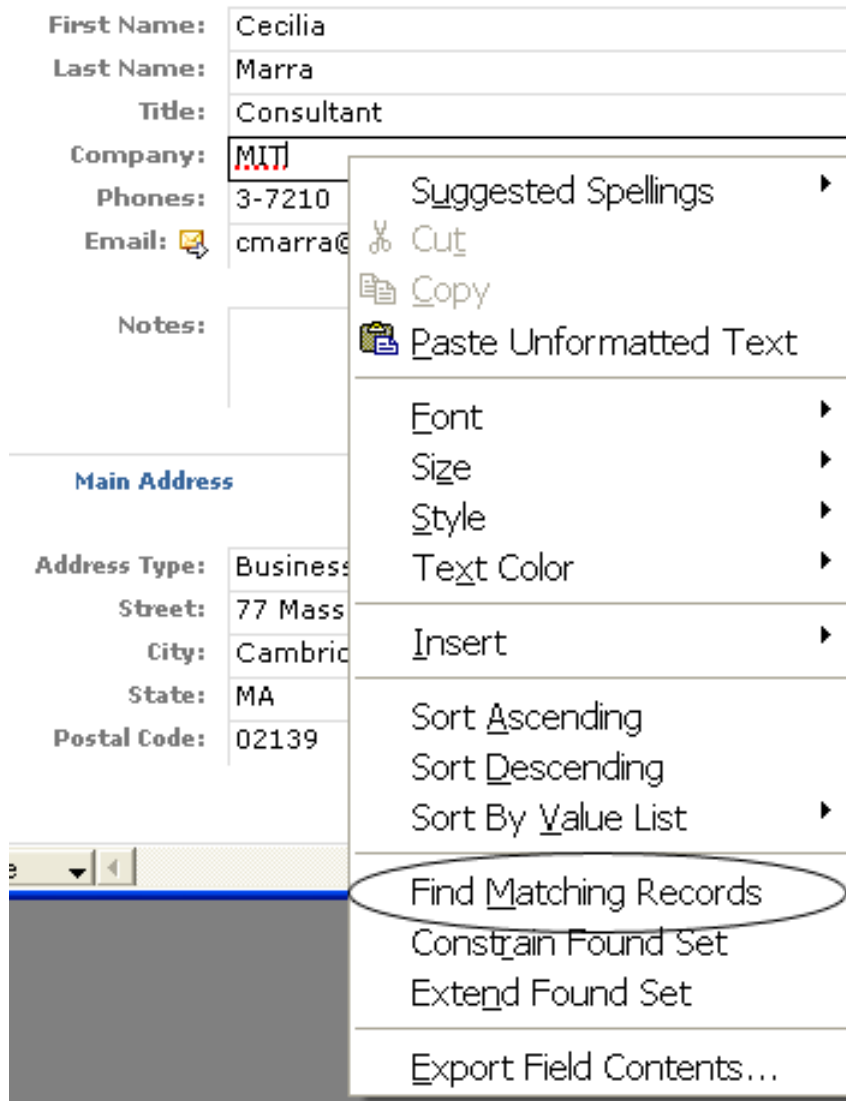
First Name: Cecilia
Last Name: Marra
Title: Consultant
Company: MIT
Phones: 3-7210
Email: cmarra@

Notes:

Main Address

Address Type: Business
Street: 77 Mass
City: Cambric
State: MA
Postal Code: 02139

Suggested Spellings
Cut
Copy
Paste Unformatted Text
Font
Size
Style
Text Color
Insert
Sort Ascending
Sort Descending
Sort By Value List
Find Matching Records
Constrain Found Set
Extend Found Set
Export Field Contents...